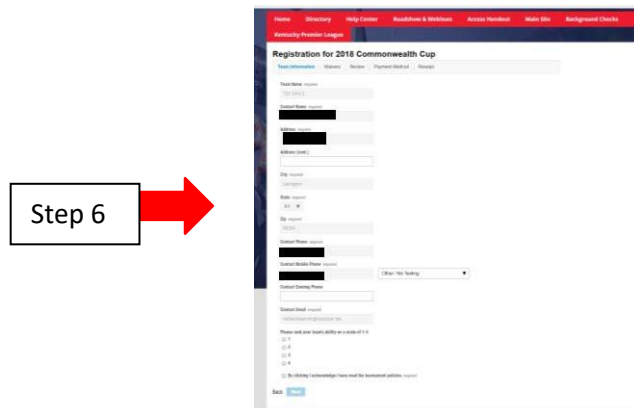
Step 6

Home Directory Help Center Roadshow & Webinars Access Handout Main Site Background Checks

Kentucky Premier League

Registration for 2018 Commonwealth Cup

Team Information Waivers Review Payment Method Receipt

Team Name required

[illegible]

Contact Name required

Address required

Address (cont.)

City required

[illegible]

State required

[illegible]

Zip required

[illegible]

Contact Phone required

Contact Mobile Phone required

Other / No Texting

Contact Evening Phone

Contact Email required

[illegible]

Please rate your team's ability on a scale of 1-4

1
2
3
4

By clicking I acknowledge I have read the tournament policies. required

Back Next